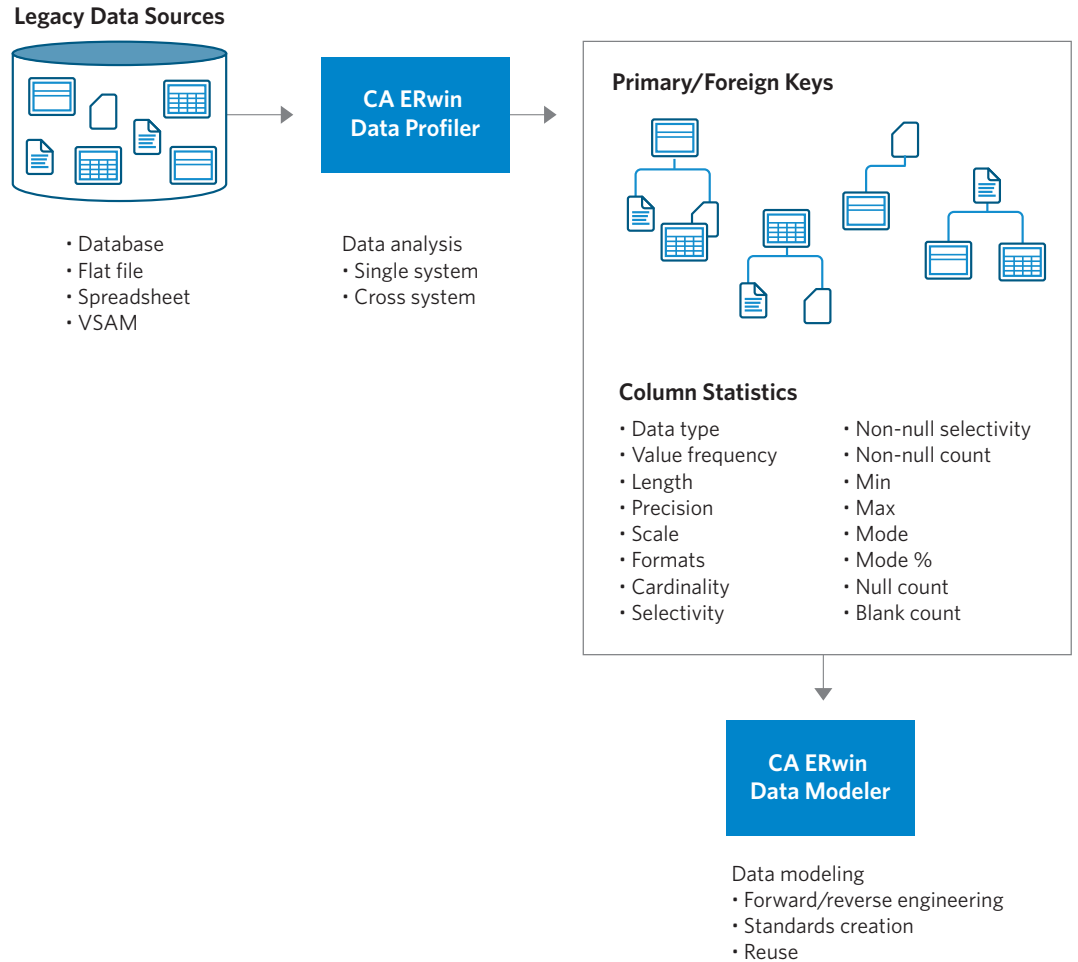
Legacy Data Sources

· Database
· Flat file
· Spreadsheet
· VSAM

CA ERwin Data Profiler

Data analysis
· Single system
· Cross system

Primary/Foreign Keys

Column Statistics

· Data type
· Value frequency
· Length
· Precision
· Scale
· Formats
· Cardinality
· Selectivity

· Non-null selectivity
· Non-null count
· Min
· Max
· Mode
· Mode %
· Null count
· Blank count

CA ERwin Data Modeler

Data modeling
· Forward/reverse engineering
· Standards creation
· Reuse